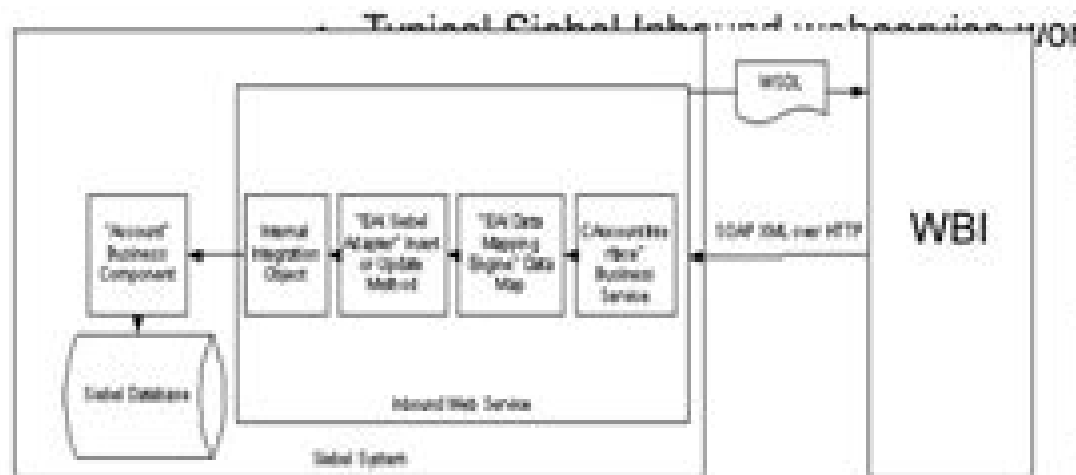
Typical Siebel Inbound webservice wo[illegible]

WSDL

"Account" Business Component

Internal Integration Object

"EAI Siebel Adapter" Insert or Update Method

"EAI Data Mapping Engine" Data Map

C/Accounts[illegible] Business Service

SOAP XML over HTTP

WBI

Siebel Database

Inbound Web Service

Siebel System